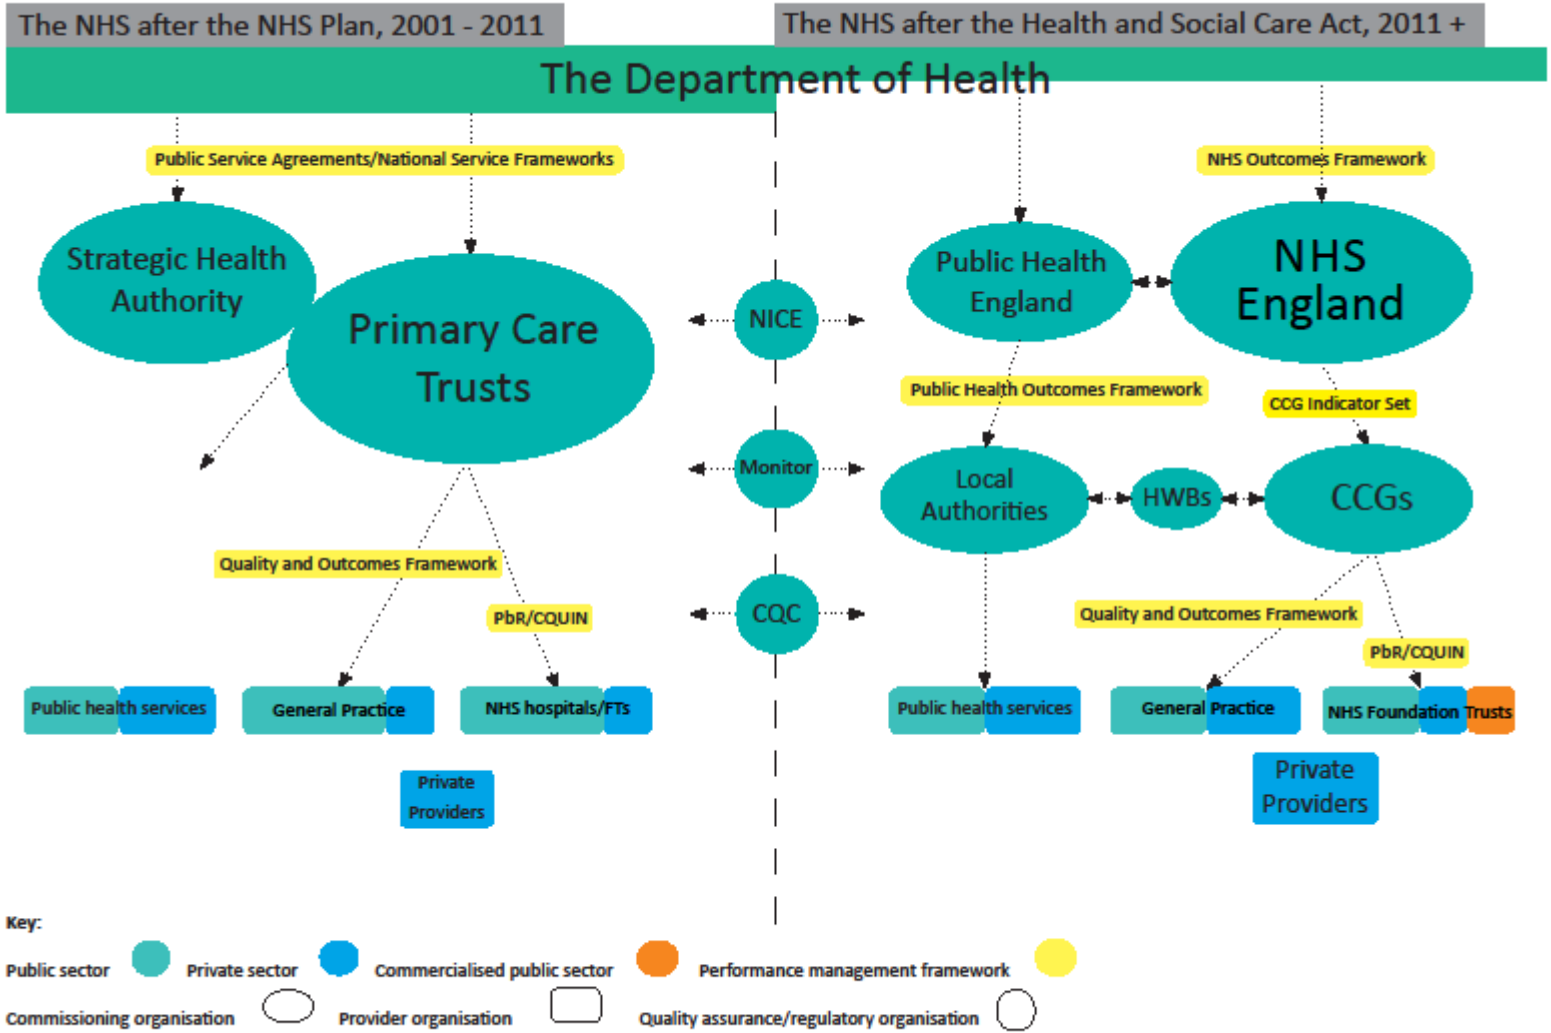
The NHS after the NHS Plan, 2001 - 2011

The NHS after the Health and Social Care Act, 2011 +

The Department of Health

Public Service Agreements/National Service Frameworks

Strategic Health Authority

Primary Care Trusts

Quality and Outcomes Framework

PbR/CQUIN

Public health services

General Practice

NHS hospitals/FTs

Private Providers

NICE

Monitor

CQC

NHS Outcomes Framework

Public Health England

NHS England

Public Health Outcomes Framework

CCG Indicator Set

Local Authorities

HWBs

CCGs

Quality and Outcomes Framework

PbR/CQUIN

Public health services

General Practice

NHS Foundation Trusts

Private Providers

Key:

Public sector

Private sector

Commercialised public sector

Performance management framework

Commissioning organisation

Provider organisation

Quality assurance/regulatory organisation